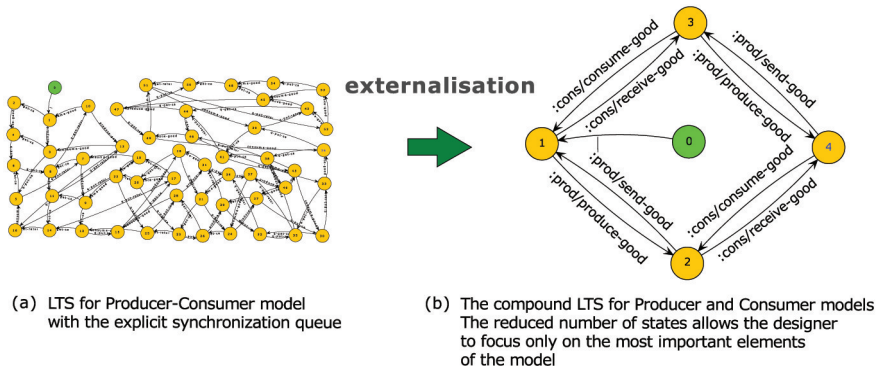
externalisation

:cons/consume-good
:cons/receive-good
:prod/send-good
:prod/produce-good
:prod/send-good
:prod/produce-good
:cons/consume-good
:cons/receive-good

3
1
0
4
2

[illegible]

(a) LTS for Producer-Consumer model with the explicit synchronization queue

(b) The compound LTS for Producer and Consumer models The reduced number of states allows the designer to focus only on the most important elements of the model